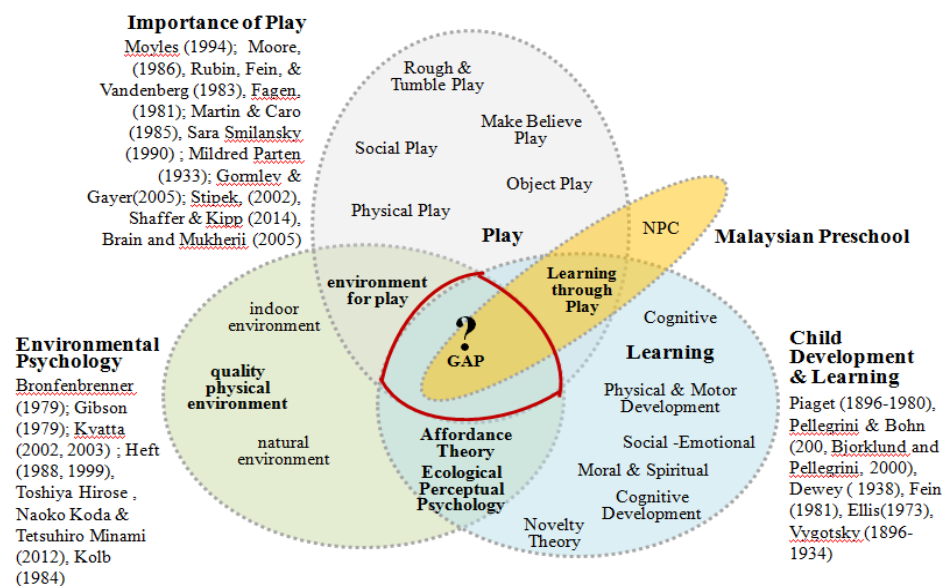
Importance of Play

Moyles (1994); Moore, (1986), Rubin, Fein, & Vandenberg (1983), Fagen, (1981); Martin & Caro (1985), Sara Smilansky (1990) ; Mildred Parten (1933); Gormley & Gayer(2005); Stipek, (2002), Shaffer & Kipp (2014), Brain and Mukherji (2005)

Rough & Tumble Play

Make Believe Play

Social Play

Object Play

Physical Play

Play

NPC

Malaysian Preschool

environment for play

Learning through Play

indoor environment

Cognitive

?

GAP

Learning

Environmental Psychology

Bronfenbrenner (1979); Gibson (1979); Kyatta (2002, 2003) ; Heft (1988, 1999), Toshiya Hirose , Naoko Koda & Tetsuhiro Minami (2012), Kolb (1984)

quality physical environment

natural environment

Physical & Motor Development

Social -Emotional

Moral & Spiritual

Cognitive Development

Affordance Theory

Ecological Perceptual Psychology

Novelty Theory

Child Development & Learning

Piaget (1896-1980), Pellegrini & Bohn (200, Bjorklund and Pellegrini, 2000), Dewey ( 1938), Fein (1981), Ellis(1973), Vygotsky (1896-1934)